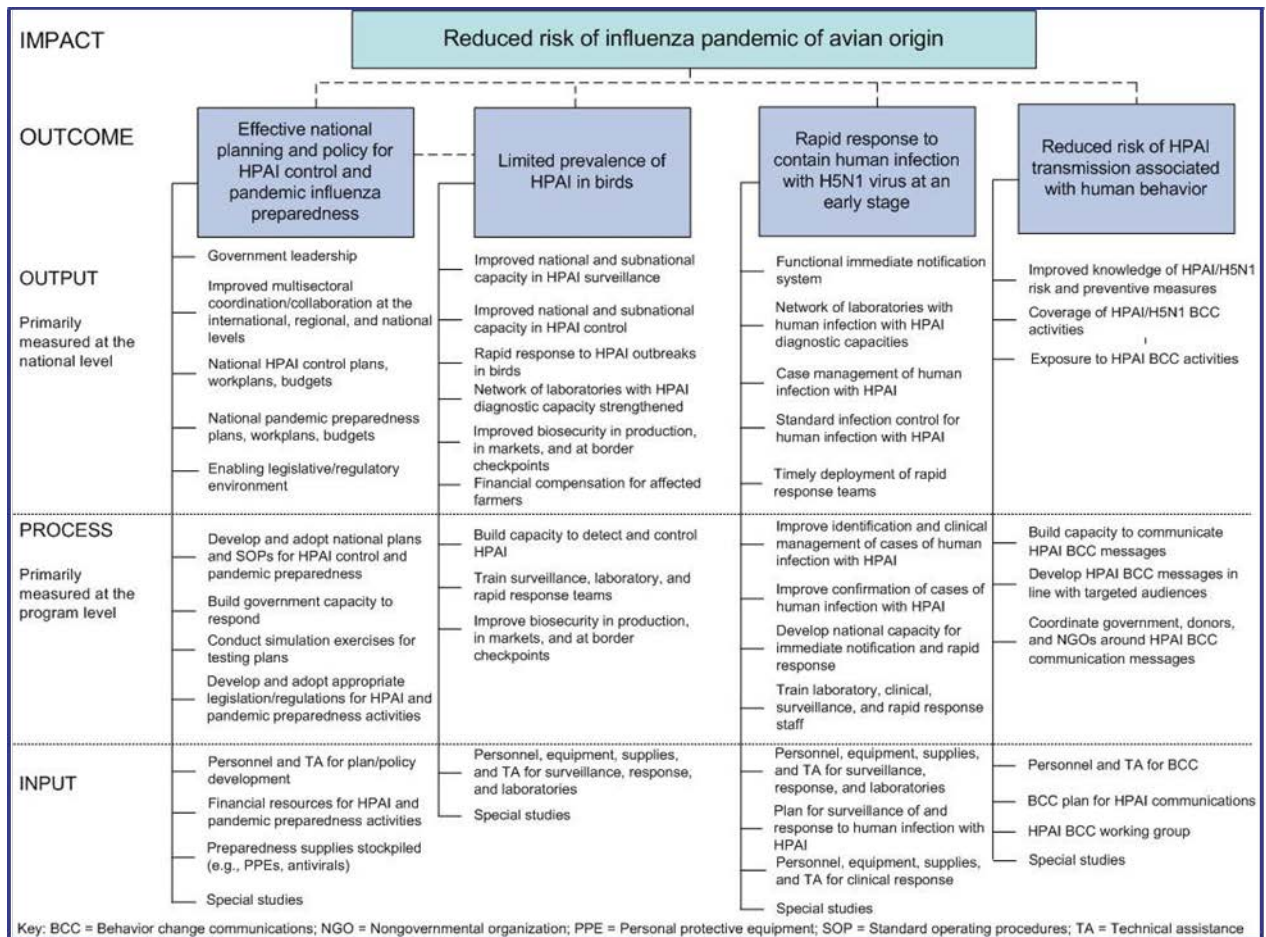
IMPACT

Reduced risk of influenza pandemic of avian origin

OUTCOME

Effective national planning and policy for HPAI control and pandemic influenza preparedness

Limited prevalence of HPAI in birds

Rapid response to contain human infection with H5N1 virus at an early stage

Reduced risk of HPAI transmission associated with human behavior

OUTPUT

Primarily measured at the national level

Government leadership

Improved multisectoral coordination/collaboration at the international, regional, and national levels

National HPAI control plans, workplans, budgets

National pandemic preparedness plans, workplans, budgets

Enabling legislative/regulatory environment

Improved national and subnational capacity in HPAI surveillance

Improved national and subnational capacity in HPAI control

Rapid response to HPAI outbreaks in birds

Network of laboratories with HPAI diagnostic capacity strengthened

Improved biosecurity in production, in markets, and at border checkpoints

Financial compensation for affected farmers

Functional immediate notification system

Network of laboratories with human infection with HPAI diagnostic capacities

Case management of human infection with HPAI

Standard infection control for human infection with HPAI

Timely deployment of rapid response teams

Improved knowledge of HPAI/H5N1 risk and preventive measures

Coverage of HPAI/H5N1 BCC activities

Exposure to HPAI BCC activities

PROCESS

Primarily measured at the program level

Develop and adopt national plans and SOPs for HPAI control and pandemic preparedness

Build government capacity to respond

Conduct simulation exercises for testing plans

Develop and adopt appropriate legislation/regulations for HPAI and pandemic preparedness activities

Build capacity to detect and control HPAI

Train surveillance, laboratory, and rapid response teams

Improve biosecurity in production, in markets, and at border checkpoints

Improve identification and clinical management of cases of human infection with HPAI

Improve confirmation of cases of human infection with HPAI

Develop national capacity for immediate notification and rapid response

Train laboratory, clinical, surveillance, and rapid response staff

Build capacity to communicate HPAI BCC messages

Develop HPAI BCC messages in line with targeted audiences

Coordinate government, donors, and NGOs around HPAI BCC communication messages

INPUT

Personnel and TA for plan/policy development

Financial resources for HPAI and pandemic preparedness activities

Preparedness supplies stockpiled (e.g., PPEs, antivirals)

Special studies

Personnel, equipment, supplies, and TA for surveillance, response, and laboratories

Special studies

Personnel, equipment, supplies, and TA for surveillance, response, and laboratories

Plan for surveillance of and response to human infection with HPAI

Personnel, equipment, supplies, and TA for clinical response

Special studies

Personnel and TA for BCC

BCC plan for HPAI communications

HPAI BCC working group

Special studies

Key: BCC = Behavior change communications; NGO = Nongovernmental organization; PPE = Personal protective equipment; SOP = Standard operating procedures; TA = Technical assistance